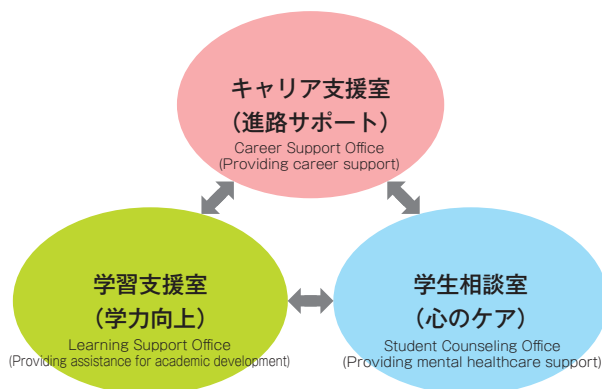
キャリア支援室
（進路サポート）
Career Support Office
(Providing career support)

学習支援室
（学力向上）
Learning Support Office
(Providing assistance for academic development)

学生相談室
（心のケア）
Student Counseling Office
(Providing mental healthcare support)